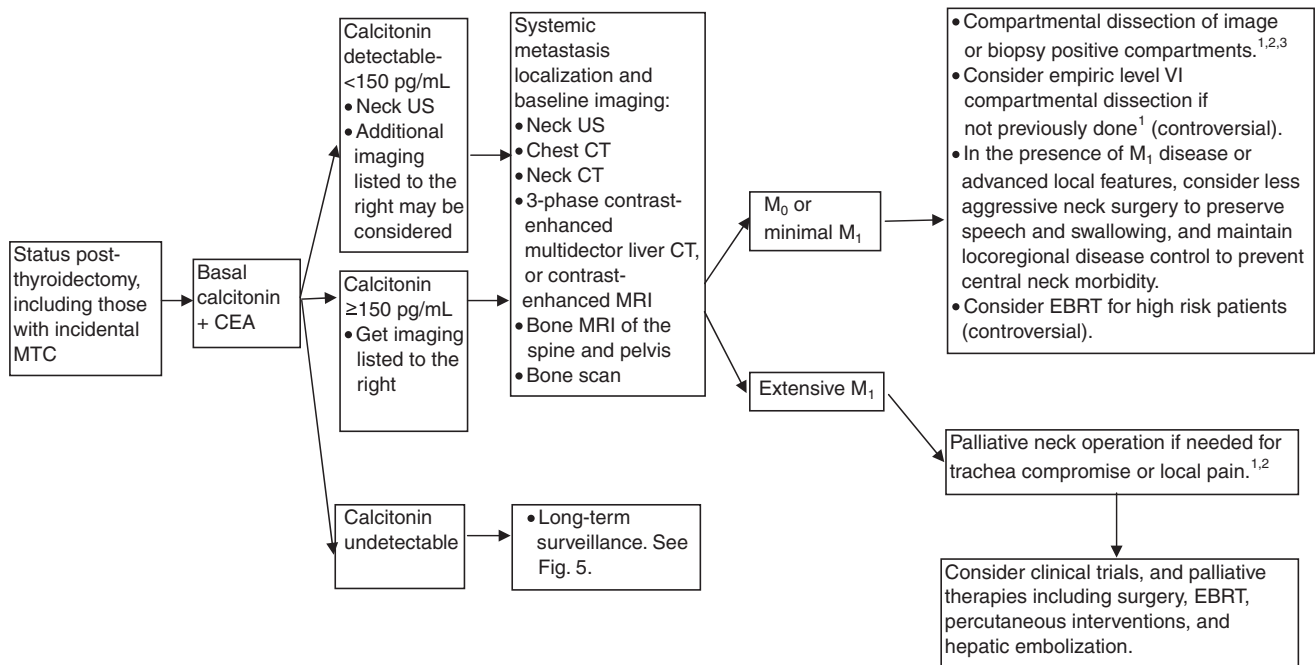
Status post-thyroidectomy, including those with incidental MTC

Basal calcitonin + CEA

Calcitonin detectable- <150 pg/mL
• Neck US
• Additional imaging listed to the right may be considered

Calcitonin ≥150 pg/mL
• Get imaging listed to the right

Calcitonin undetectable

Systemic metastasis localization and baseline imaging:
• Neck US
• Chest CT
• Neck CT
• 3-phase contrast-enhanced multidector liver CT, or contrast-enhanced MRI
• Bone MRI of the spine and pelvis
• Bone scan

• Long-term surveillance. See Fig. 5.

$M_0$ or minimal $M_1$

Extensive $M_1$

• Compartmental dissection of image or biopsy positive compartments.$^{1,2,3}$
• Consider empiric level VI compartmental dissection if not previously done$^1$ (controversial).
• In the presence of $M_1$ disease or advanced local features, consider less aggressive neck surgery to preserve speech and swallowing, and maintain locoregional disease control to prevent central neck morbidity.
• Consider EBRT for high risk patients (controversial).

Palliative neck operation if needed for trachea compromise or local pain.$^{1,2}$

Consider clinical trials, and palliative therapies including surgery, EBRT, percutaneous interventions, and hepatic embolization.